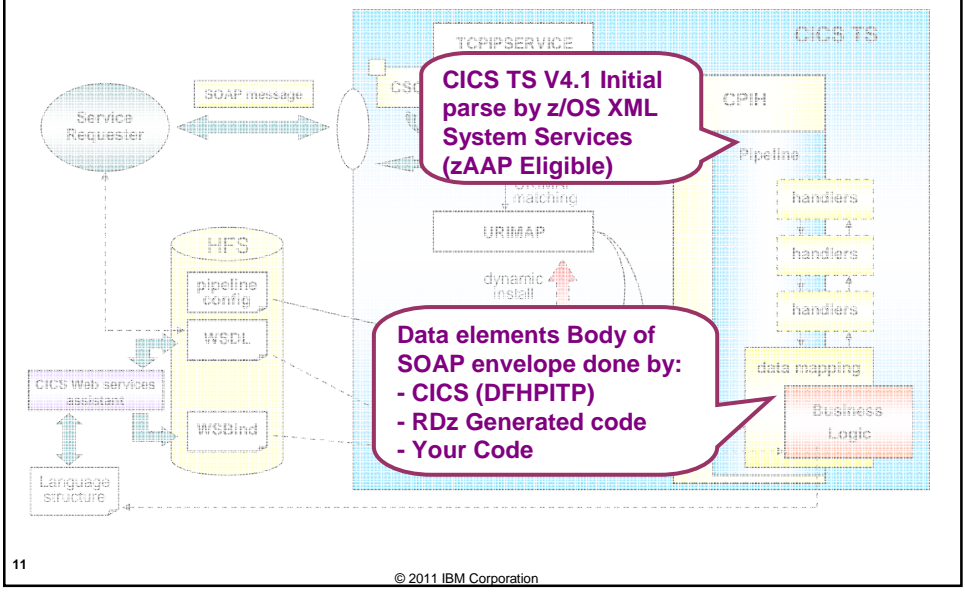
CICS TS

TCPIPSERVICE

CSO

Service Requester

SOAP message

CICS TS V4.1 Initial parse by z/OS XML System Services (zAAP Eligible)

CPIH

Pipeline

handlers

handlers

handlers

URIMAP matching

URIMAP

dynamic install

HFS

pipeline config

WSDL

WSBind

CICS Web services assistant

Language structure

data mapping

Business Logic

Data elements Body of SOAP envelope done by:
- CICS (DFHPITP)
- RDz Generated code
- Your Code

11

© 2011 IBM Corporation